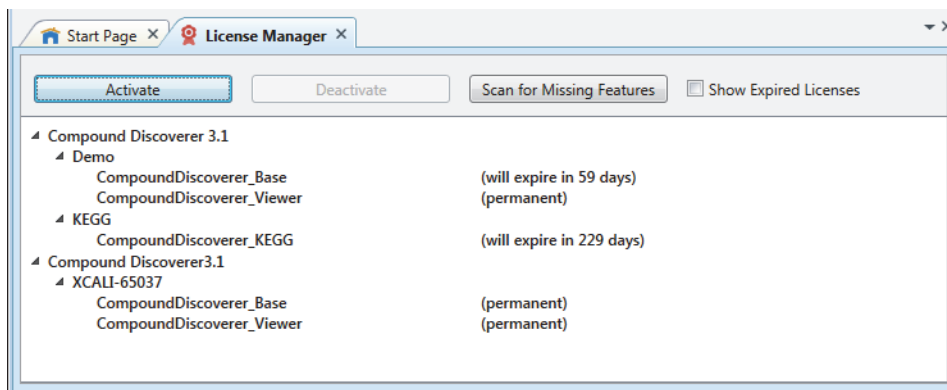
Start Page ×
License Manager ×

Activate
Deactivate
Scan for Missing Features
Show Expired Licenses

Compound Discoverer 3.1
Demo
CompoundDiscoverer_Base (will expire in 59 days)
CompoundDiscoverer_Viewer (permanent)
KEGG
CompoundDiscoverer_KEGG (will expire in 229 days)
Compound Discoverer3.1
XCALI-65037
CompoundDiscoverer_Base (permanent)
CompoundDiscoverer_Viewer (permanent)